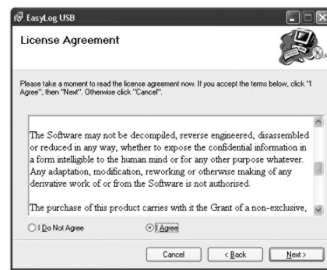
EasyLog USB

License Agreement

Please take a moment to read the license agreement now. If you accept the terms below, click "I Agree", then "Next". Otherwise click "Cancel".

The Software may not be decompiled, reverse engineered, disassembled or reduced in any way, whether to expose the confidential information in a form intelligible to the human mind or for any other purpose whatever. Any adaptation, modification, reworking or otherwise making of any derivative work of or from the Software is not authorised.

The purchase of this product carries with it the Grant of a non-exclusive,

I Do Not Agree

I Agree

Cancel

< Back

Next >